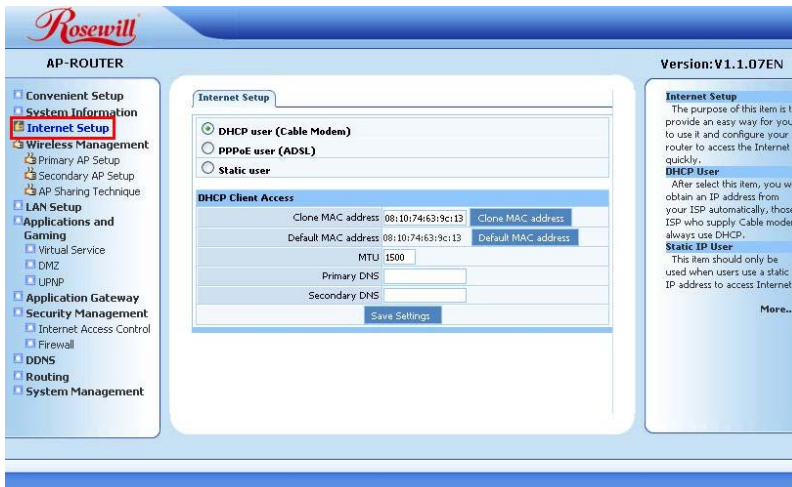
Rosewill

AP-ROUTER

Version:V1.1.07EN

Convenient Setup
System Information
Internet Setup
Wireless Management
Primary AP Setup
Secondary AP Setup
AP Sharing Technique
LAN Setup
Applications and Gaming
Virtual Service
DMZ
UPNP
Application Gateway
Security Management
Internet Access Control
Firewall
DDNS
Routing
System Management

Internet Setup

DHCP user (Cable Modem)
PPPoE user (ADSL)
Static user

DHCP Client Access

| Clone MAC address | 08:10:74:63:9c:13 Clone MAC address |
|---|---|
| Default MAC address | 08:10:74:63:9c:13 Default MAC address |
| MTU | 1500 |
| Primary DNS | |
| Secondary DNS | |

Save Settings

Internet Setup
The purpose of this item is t provide an easy way for you to use it and configure your router to access the Internet quickly.
DHCP User
After select this item, you w obtain an IP address from your ISP automatically, those ISP who supply Cable moder always use DHCP.
Static IP User
This item should only be used when users use a static IP address to access Internet

More..